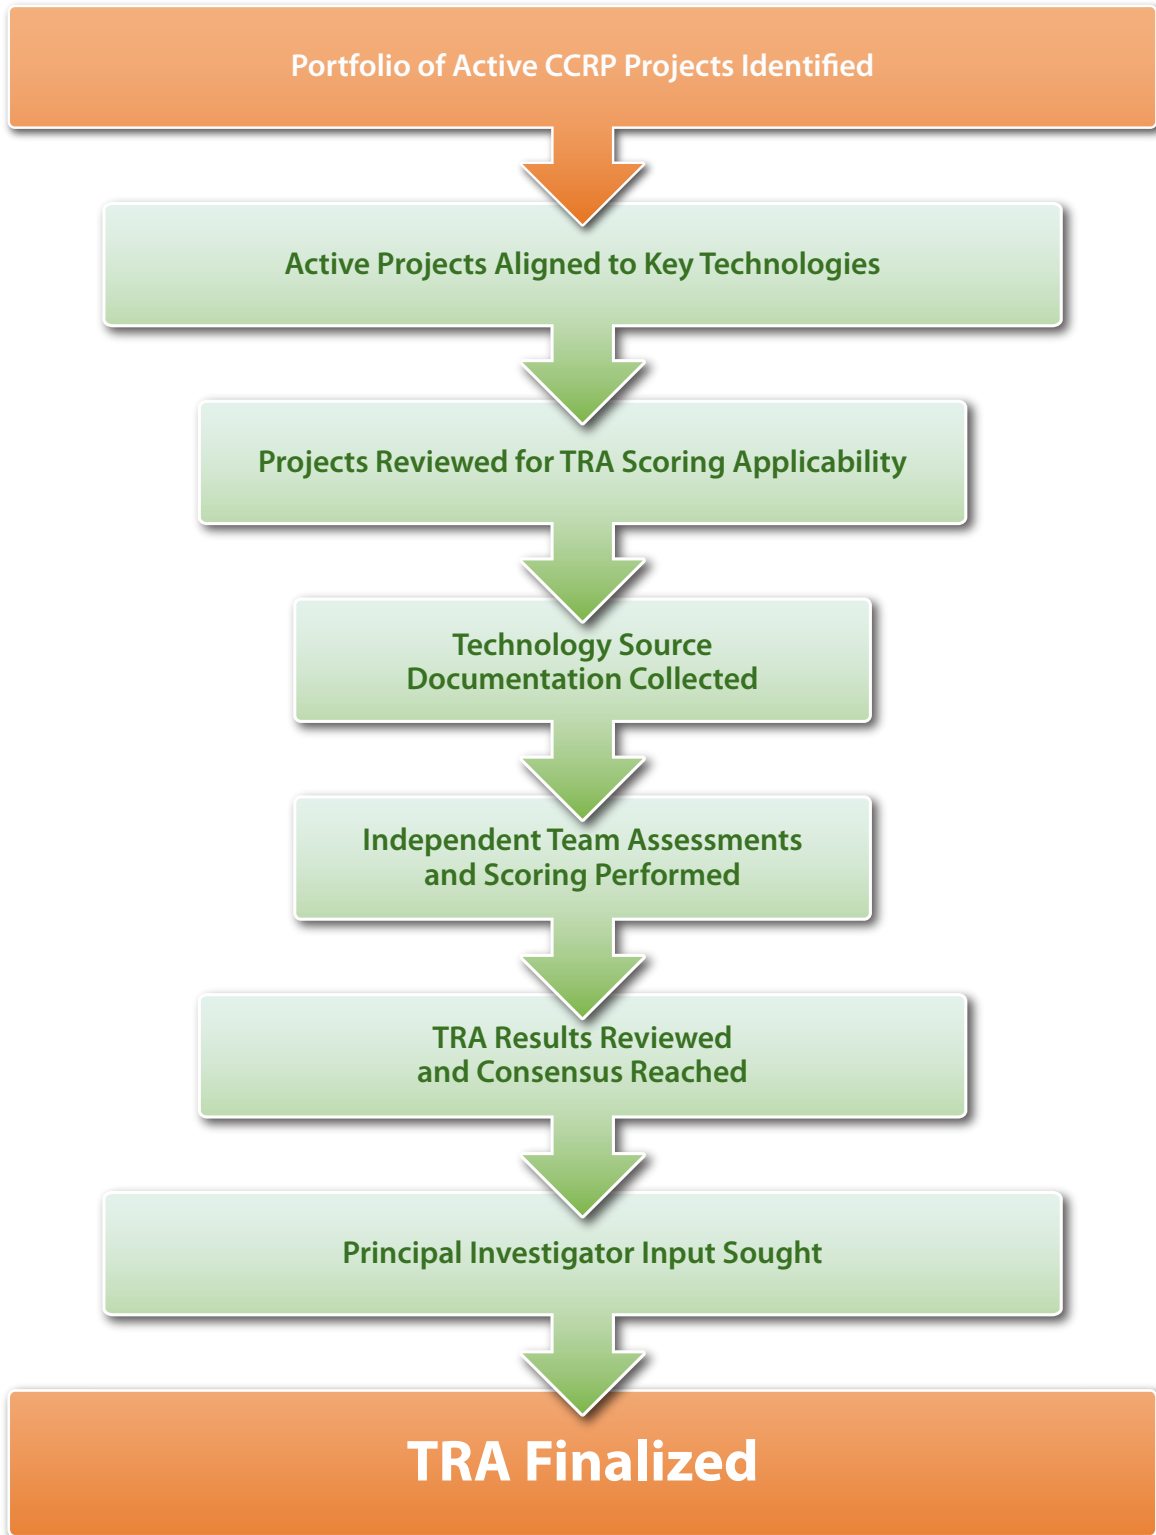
Portfolio of Active CCRP Projects Identified

Active Projects Aligned to Key Technologies

Projects Reviewed for TRA Scoring Applicability

Technology Source Documentation Collected

Independent Team Assessments and Scoring Performed

TRA Results Reviewed and Consensus Reached

Principal Investigator Input Sought

TRA Finalized